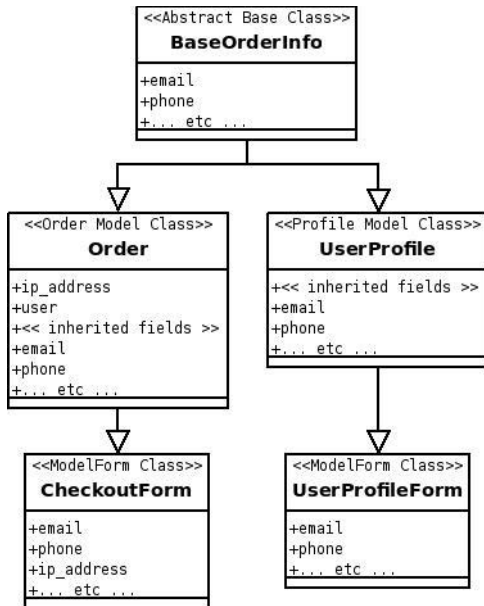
<<Abstract Base Class>>
BaseOrderInfo

+email
+phone
+... etc ...

<<Order Model Class>>
Order

+ip_address
+user
+<< inherited fields >>
+email
+phone
+... etc ...

<<Profile Model Class>>
UserProfile

+<< inherited fields >>
+email
+phone
+... etc ...

<<ModelForm Class>>
CheckoutForm

+email
+phone
+ip_address
+... etc ...

<<ModelForm Class>>
UserProfileForm

+email
+phone
+... etc ...